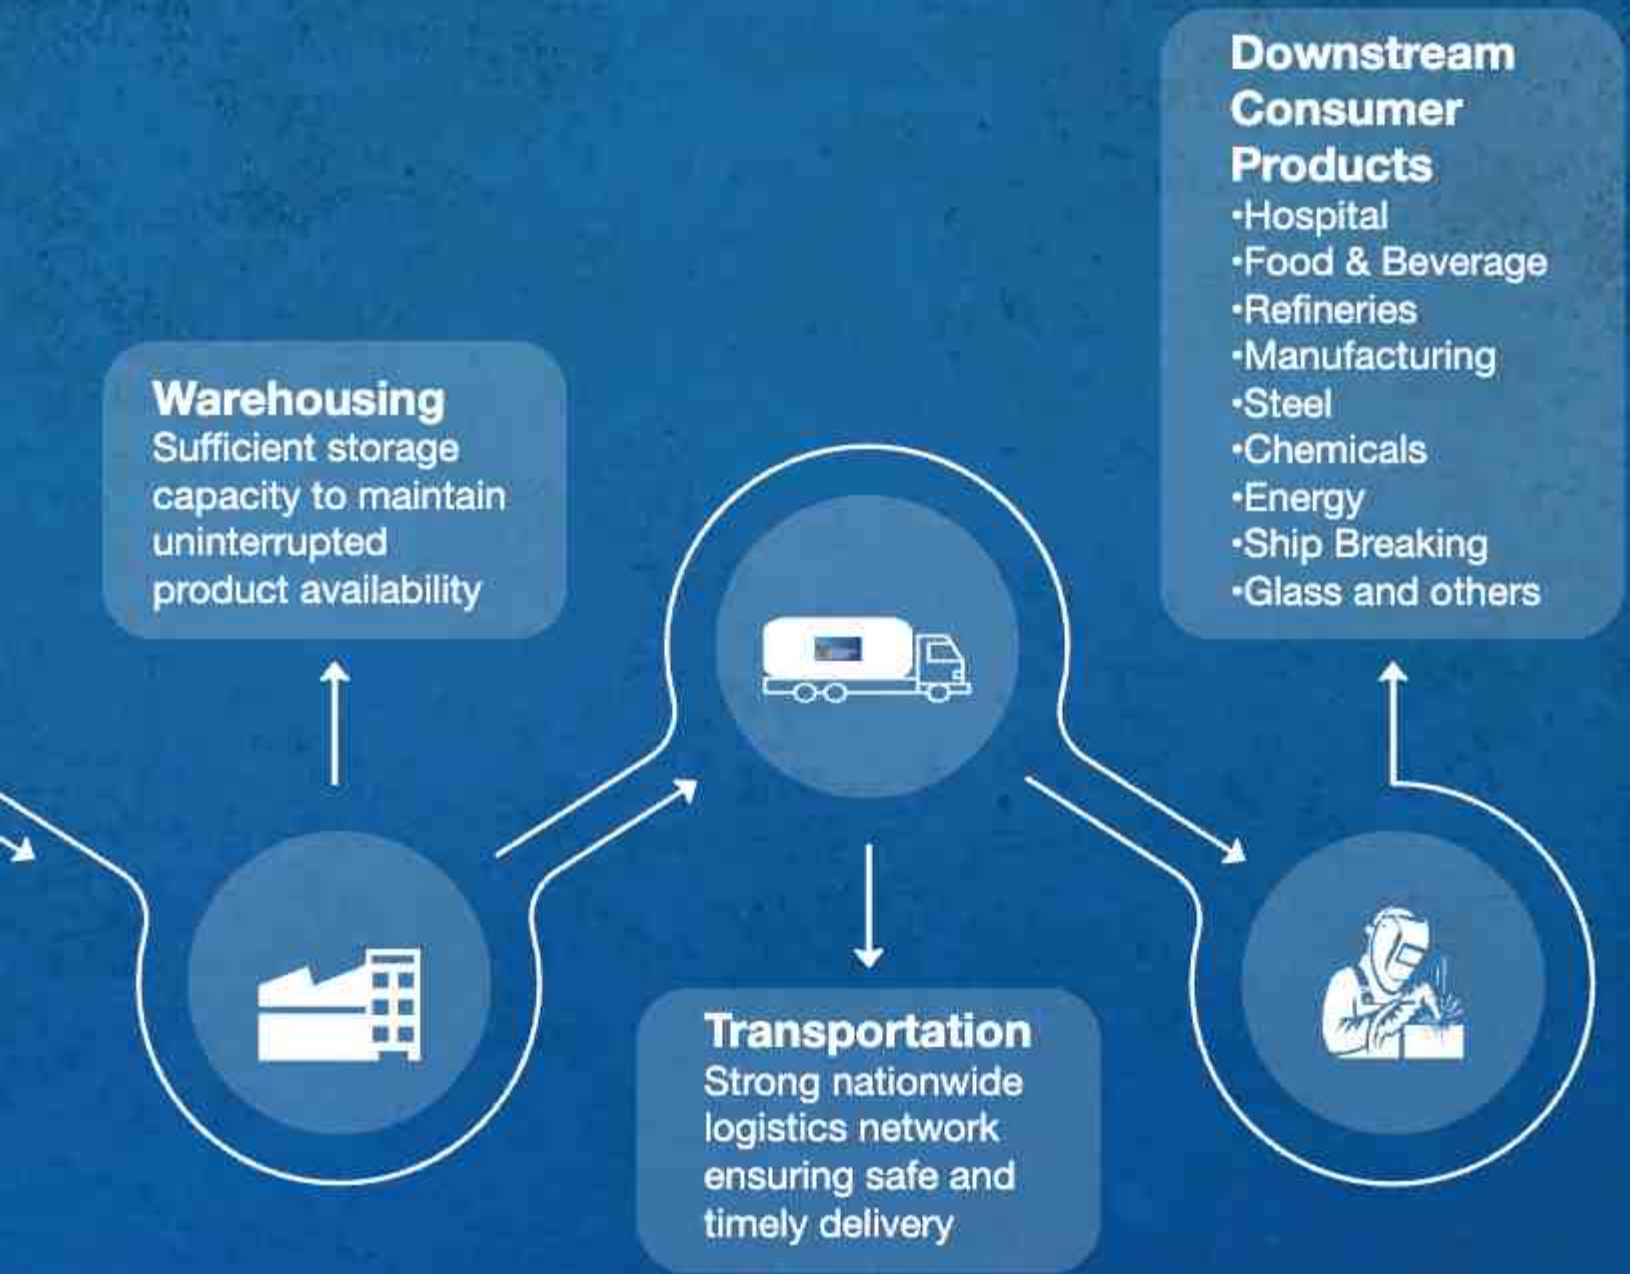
Downstream Consumer Products
·Hospital
·Food & Beverage
·Refineries
·Manufacturing
·Steel
·Chemicals
·Energy
·Ship Breaking
·Glass and others

Warehousing
Sufficient storage capacity to maintain uninterrupted product availability

Transportation
Strong nationwide logistics network ensuring safe and timely delivery